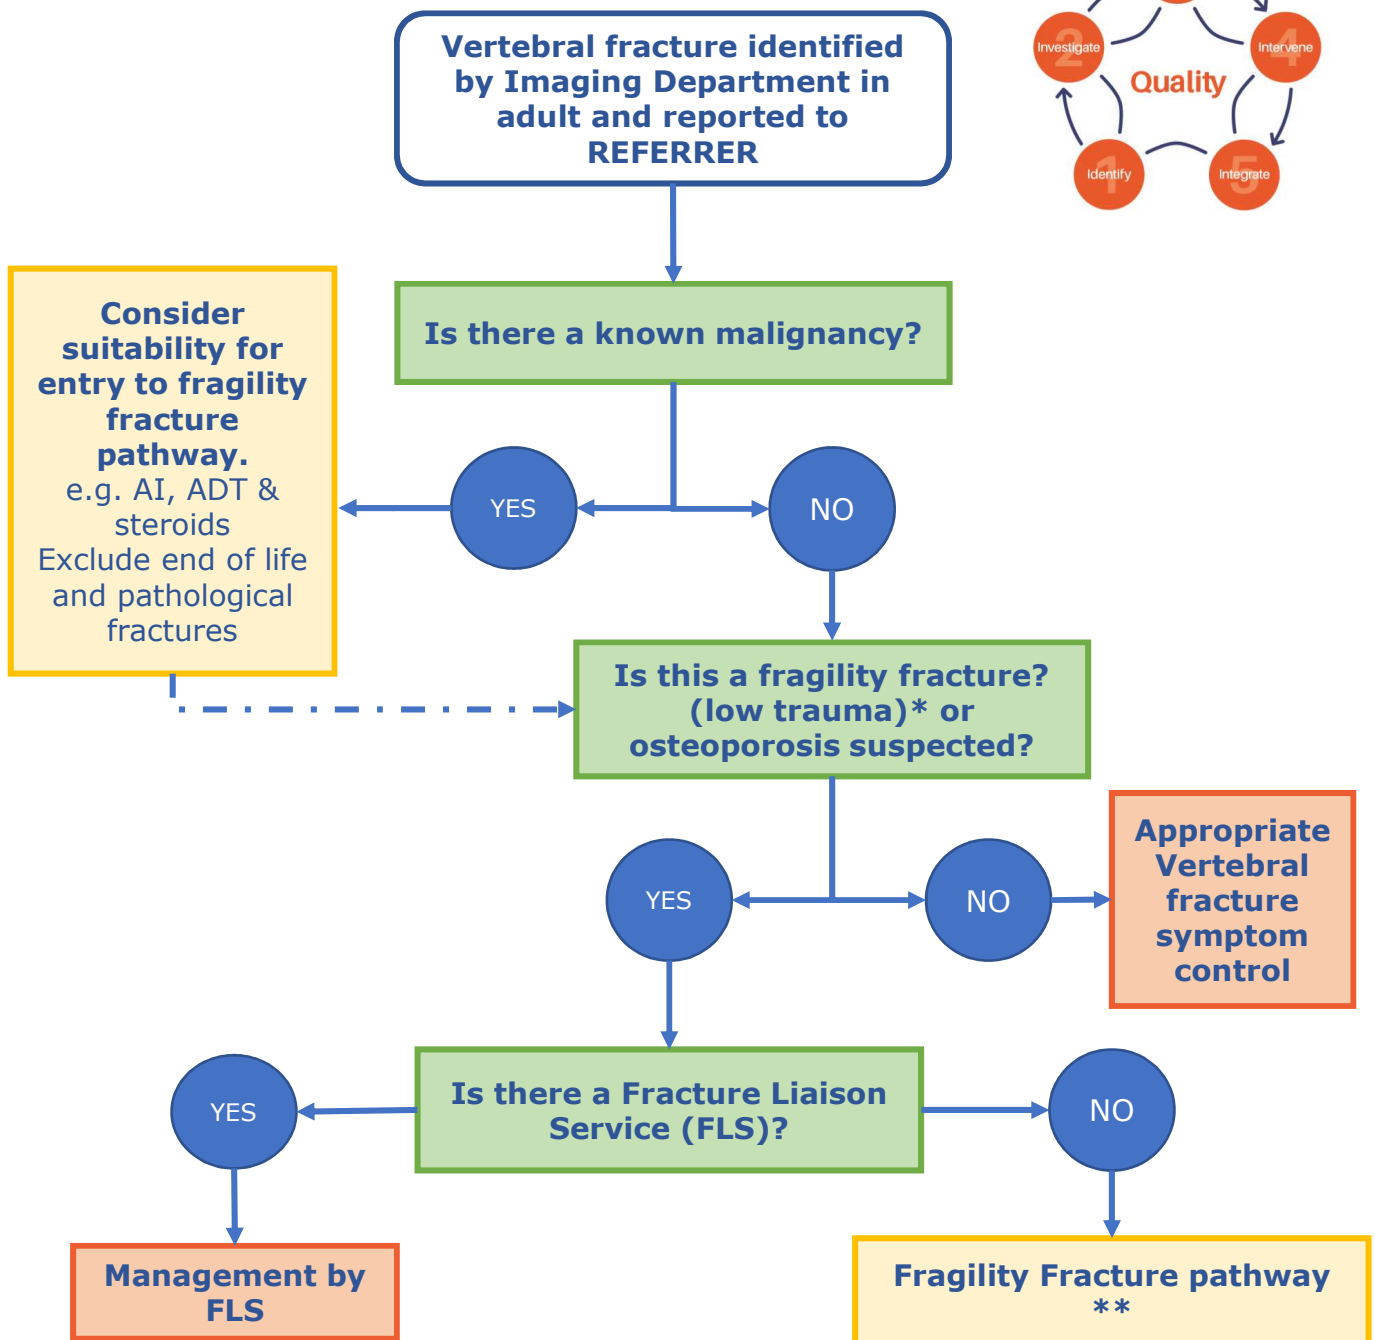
Investigate
2
Intervene
4
Quality
1
Identify
5
Integrate

Vertebral fracture identified by Imaging Department in adult and reported to REFERRER

Is there a known malignancy?

Consider suitability for entry to fragility fracture pathway.
e.g. AI, ADT & steroids
Exclude end of life and pathological fractures

YES

NO

Is this a fragility fracture? (low trauma)* or osteoporosis suspected?

YES

NO

Appropriate Vertebral fracture symptom control

YES

Is there a Fracture Liaison Service (FLS)?

NO

Management by FLS

Fragility Fracture pathway **